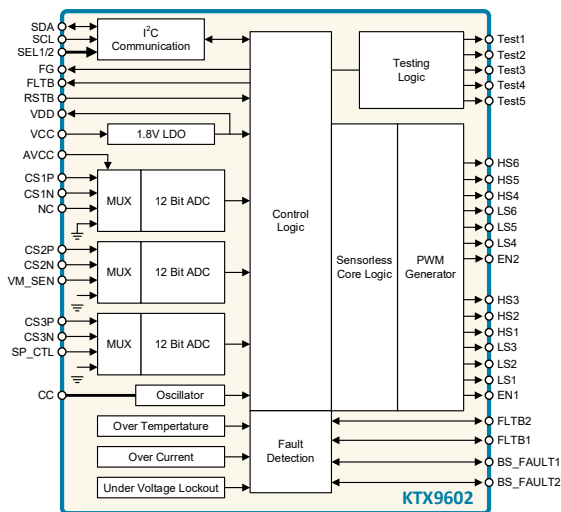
SDA
SCL
SEL1/2
FG
FLTB
RSTB
VDD
VCC
AVCC
CS1P
CS1N
NC
CS2P
CS2N
VM_SEN
CS3P
CS3N
SP_CTL
CC

I$^2$C Communication

1.8V LDO

MUX
12 Bit ADC

MUX
12 Bit ADC

MUX
12 Bit ADC

Oscillator

Over Temptertature
Over Current
Under Voltage Lockout

Control Logic

Fault Detection

Testing Logic

Sensorless Core Logic

PWM Generator

Test1
Test2
Test3
Test4
Test5
HS6
HS5
HS4
LS6
LS5
LS4
EN2
HS3
HS2
HS1
LS3
LS2
LS1
EN1
FLTB2
FLTB1
BS_FAULT1
BS_FAULT2

KTX9602